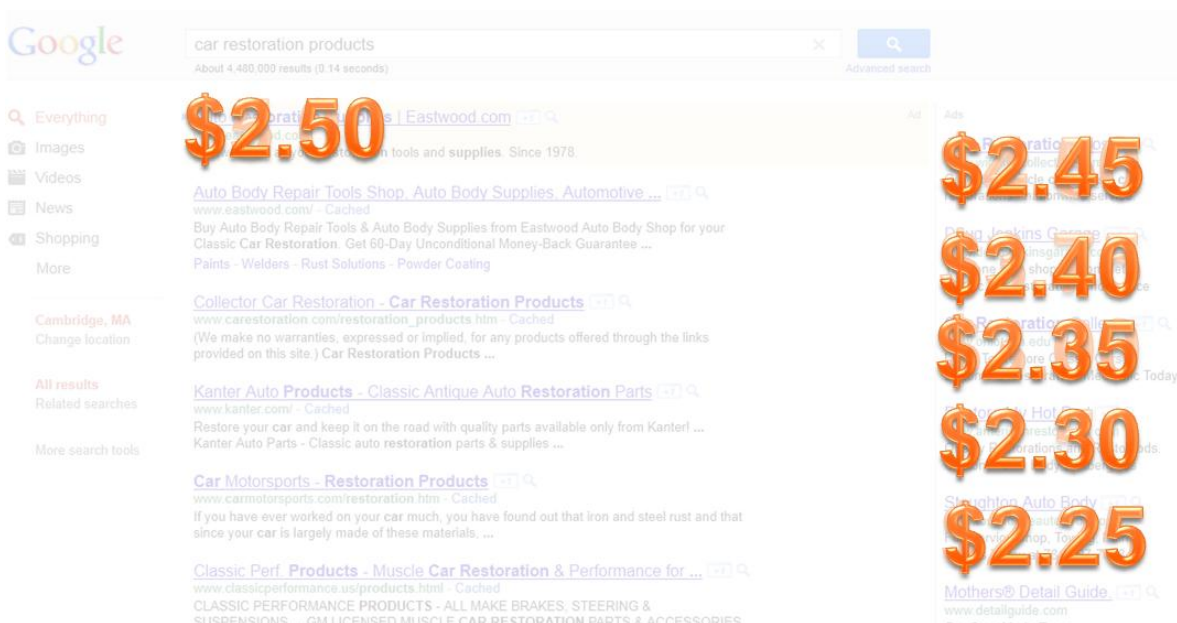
Google

car restoration products

About 4,480,000 results (0.14 seconds)

Advanced search

Everything
Images
Videos
News
Shopping
More

Cambridge, MA
Change location

All results
Related searches

More search tools

$2.50

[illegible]ration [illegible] | Eastwood.com

Ad

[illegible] tools and supplies. Since 1978.

Auto Body Repair Tools Shop, Auto Body Supplies, Automotive ...
www.eastwood.com/ - Cached
Buy Auto Body Repair Tools & Auto Body Supplies from Eastwood Auto Body Shop for your Classic Car Restoration. Get 60-Day Unconditional Money-Back Guarantee ...
Paints - Welders - Rust Solutions - Powder Coating

Collector Car Restoration - Car Restoration Products
www.carestoration.com/restoration_products.htm - Cached
(We make no warranties, expressed or implied, for any products offered through the links provided on this site.) Car Restoration Products ...

Kanter Auto Products - Classic Antique Auto Restoration Parts
www.kanter.com/ - Cached
Restore your car and keep it on the road with quality parts available only from Kanter! ...
Kanter Auto Parts - Classic auto restoration parts & supplies ...

Car Motorsports - Restoration Products
www.carmotorsports.com/restoration.htm - Cached
If you have ever worked on your car much, you have found out that iron and steel rust and that since your car is largely made of these materials, ...

Classic Perf. Products - Muscle Car Restoration & Performance for ...
www.classicperformance.us/products.html - Cached
CLASSIC PERFORMANCE PRODUCTS - ALL MAKE BRAKES, STEERING & SUSPENSIONS ... GM LICENSED MUSCLE CAR RESTORATION PARTS & ACCESSORIES

Ads

$2.45

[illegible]

$2.40

Doug Jenkins Garage

$2.35

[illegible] Today

$2.30

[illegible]

$2.25

Stoughton Auto Body

Mothers® Detail Guide.
www.detailguide.com